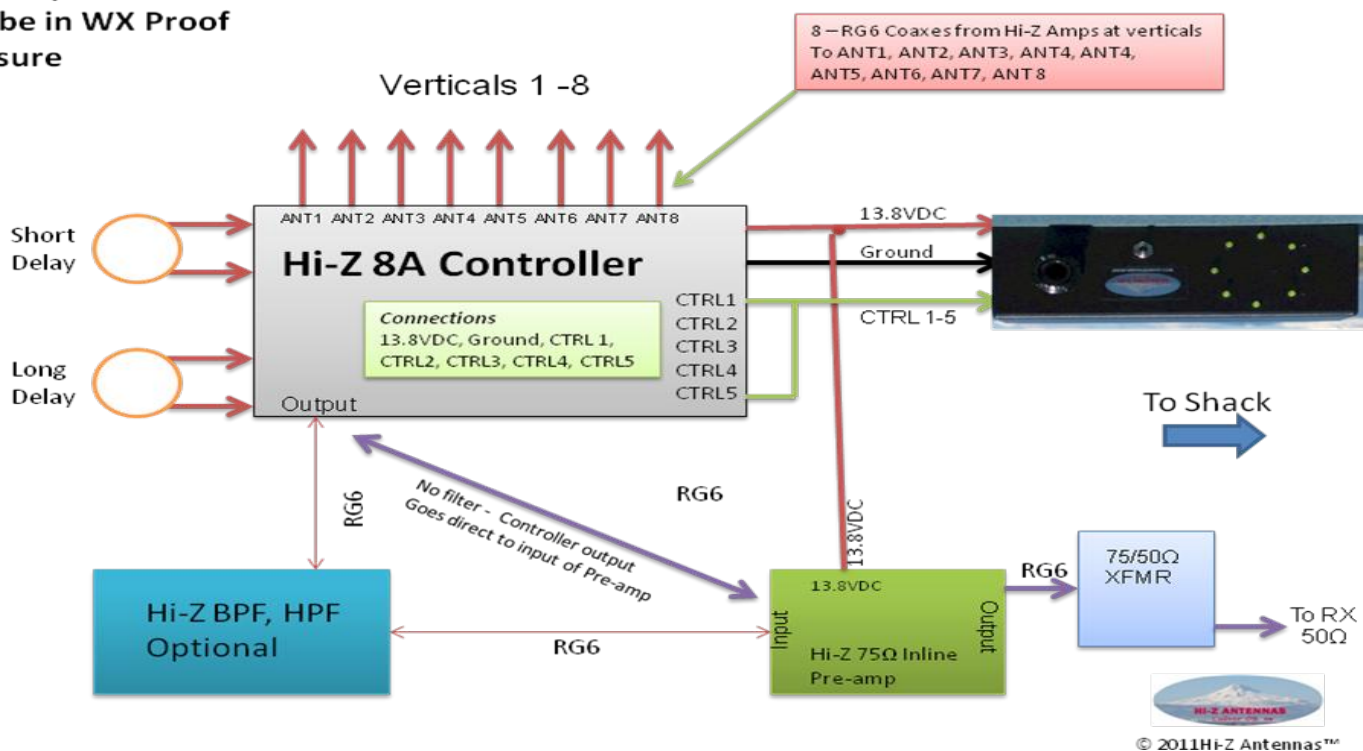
be in WX Proof
sure

8 – RG6 Coaxes from Hi-Z Amps at verticals To ANT1, ANT2, ANT3, ANT4, ANT4, ANT5, ANT6, ANT7, ANT 8

Verticals 1 -8

Short Delay

Long Delay

ANT1 ANT2 ANT3 ANT4 ANT5 ANT6 ANT7 ANT8

Hi-Z 8A Controller

Connections
13.8VDC, Ground, CTRL 1, CTRL2, CTRL3, CTRL4, CTRL5

CTRL1
CTRL2
CTRL3
CTRL4
CTRL5

Output

13.8VDC

Ground

CTRL 1-5

To Shack

RG6

No filter - Controller output Goes direct to input of Pre-amp

RG6

13.8VDC

Hi-Z BPF, HPF Optional

RG6

13.8VDC

Input

Output

Hi-Z 75Ω Inline Pre-amp

RG6

75/50Ω XFMR

To RX 50Ω

HI-Z ANTENNAS

© 2011Hi-Z Antennas™